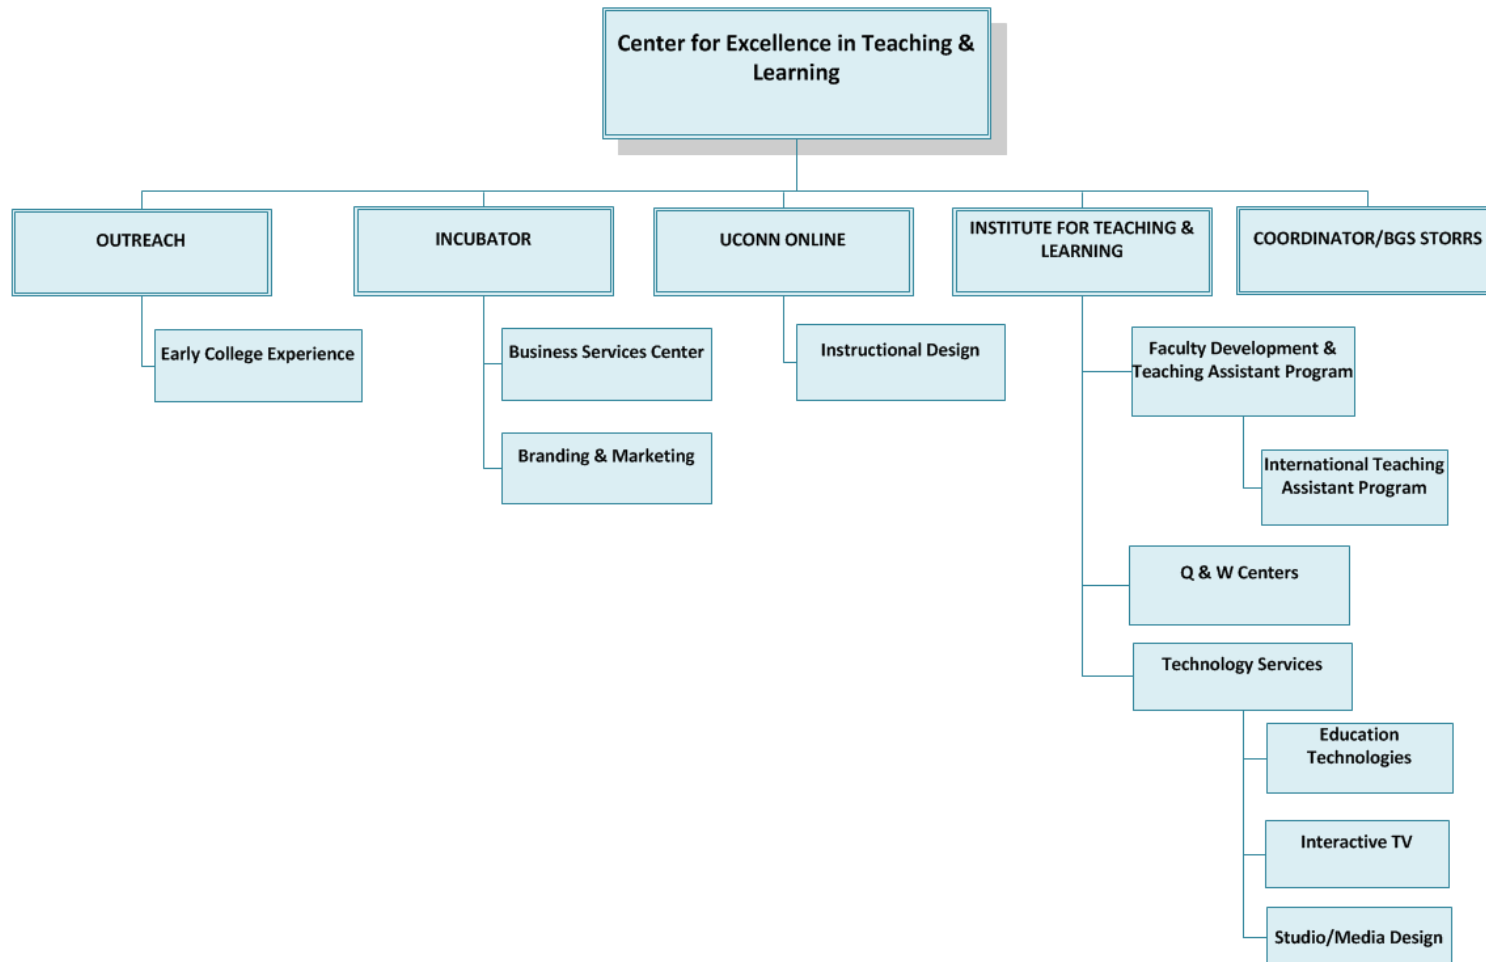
Center for Excellence in Teaching & Learning

OUTREACH

Early College Experience

INCUBATOR

Business Services Center

Branding & Marketing

UCONN ONLINE

Instructional Design

INSTITUTE FOR TEACHING & LEARNING

Faculty Development & Teaching Assistant Program

International Teaching Assistant Program

Q & W Centers

Technology Services

Education Technologies

Interactive TV

Studio/Media Design

COORDINATOR/BGS STORRS